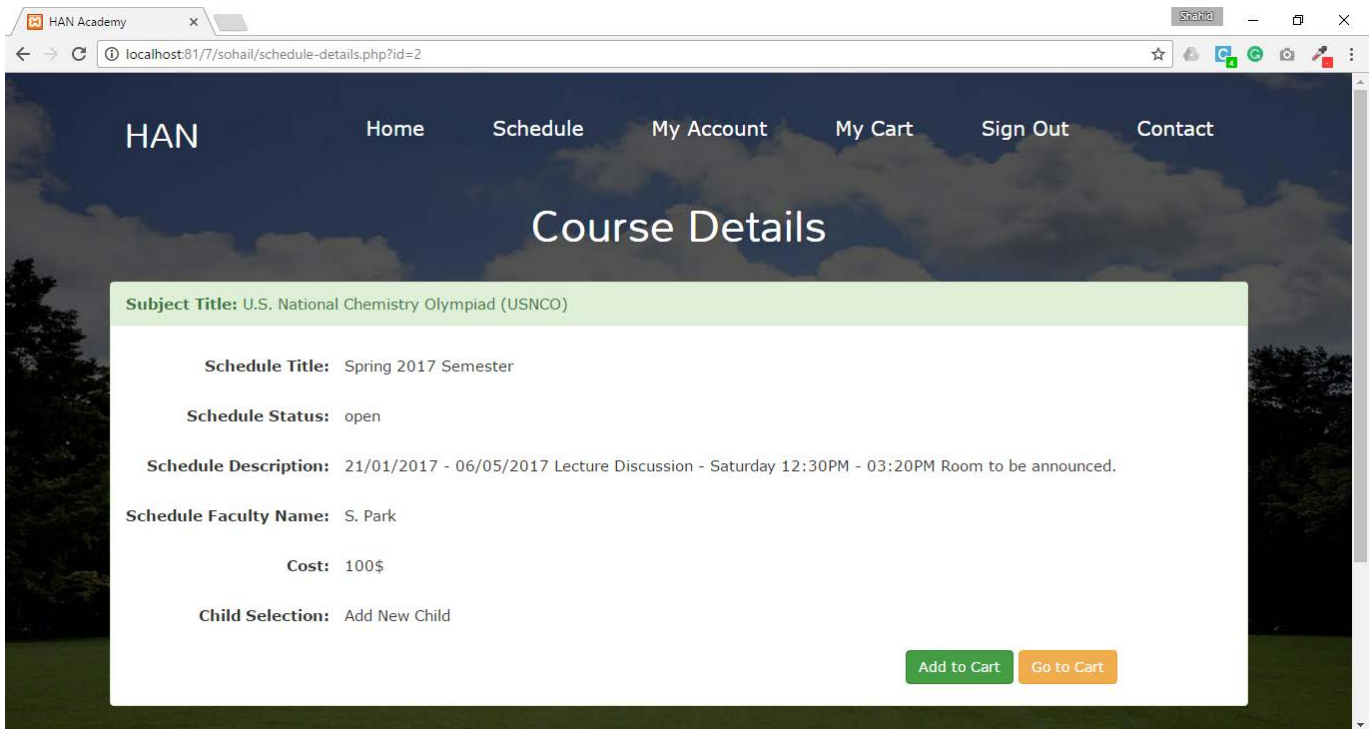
HAN Academy ×

Shahid

localhost:81/7/sohail/schedule-details.php?id=2

HAN

Home Schedule My Account My Cart Sign Out Contact

Course Details

Subject Title: U.S. National Chemistry Olympiad (USNCO)

Schedule Title: Spring 2017 Semester

Schedule Status: open

Schedule Description: 21/01/2017 - 06/05/2017 Lecture Discussion - Saturday 12:30PM - 03:20PM Room to be announced.

Schedule Faculty Name: S. Park

Cost: 100$

Child Selection: Add New Child

Add to Cart Go to Cart